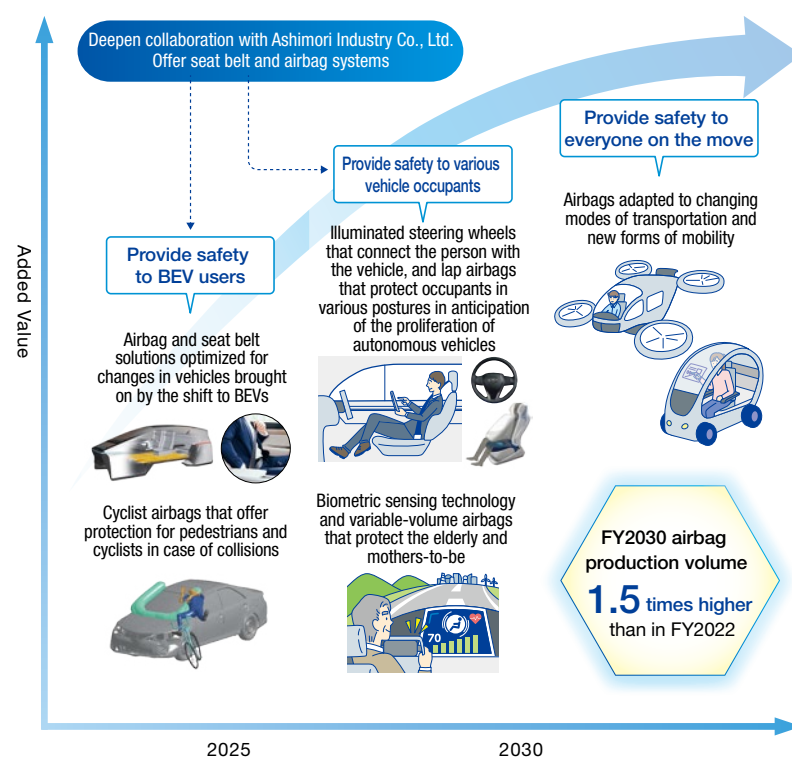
Deepen collaboration with Ashimori Industry Co., Ltd.
Offer seat belt and airbag systems

Added Value

Provide safety to BEV users

Airbag and seat belt solutions optimized for changes in vehicles brought on by the shift to BEVs

Cyclist airbags that offer protection for pedestrians and cyclists in case of collisions

Provide safety to various vehicle occupants

Illuminated steering wheels that connect the person with the vehicle, and lap airbags that protect occupants in various postures in anticipation of the proliferation of autonomous vehicles

Biometric sensing technology and variable-volume airbags that protect the elderly and mothers-to-be

70

Provide safety to everyone on the move

Airbags adapted to changing modes of transportation and new forms of mobility

FY2030 airbag production volume
1.5 times higher than in FY2022

2025

2030